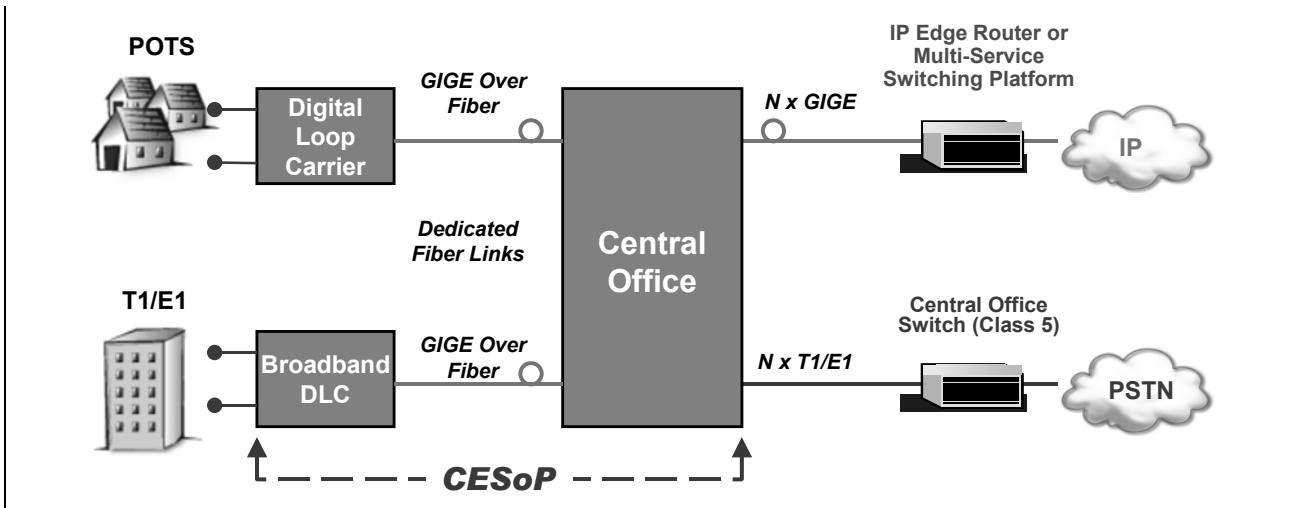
POTS

Digital Loop Carrier

GIGE Over Fiber

N x GIGE

IP Edge Router or Multi-Service Switching Platform

IP

Dedicated Fiber Links

Central Office

T1/E1

Broadband DLC

GIGE Over Fiber

N x T1/E1

Central Office Switch (Class 5)

PSTN

CESoP